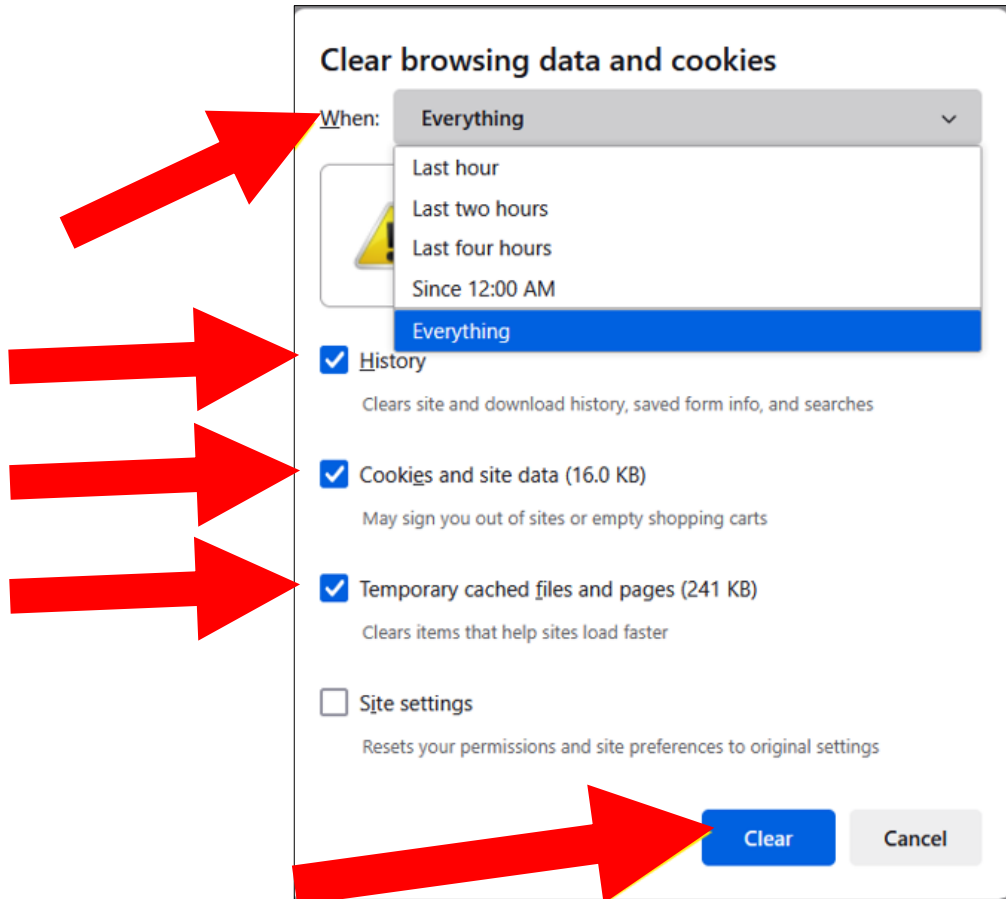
Clear browsing data and cookies

When: Everything

Last hour
Last two hours
Last four hours
Since 12:00 AM
Everything

History
Clears site and download history, saved form info, and searches

Cookies and site data (16.0 KB)
May sign you out of sites or empty shopping carts

Temporary cached files and pages (241 KB)
Clears items that help sites load faster

Site settings
Resets your permissions and site preferences to original settings

Clear
Cancel